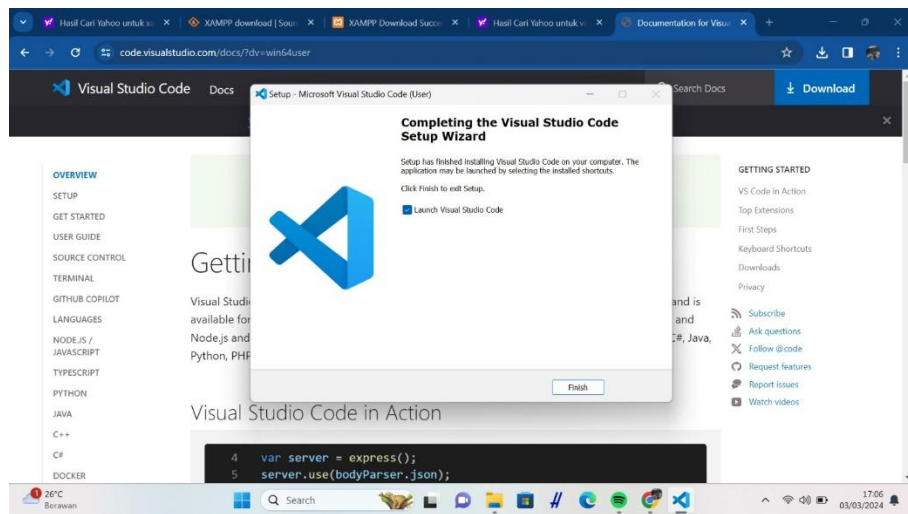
Hasil Cari Yahoo untuk s × XAMPP download | Sour × XAMPP Download Succ × Hasil Cari Yahoo untuk v × Documentation for Visu × +

code.visualstudio.com/docs/?dv=win64user

Visual Studio Code Docs

Search Docs

Download

OVERVIEW
SETUP
GET STARTED
USER GUIDE
SOURCE CONTROL
TERMINAL
GITHUB COPILOT
LANGUAGES
NODE.JS / JAVASCRIPT
TYPESCRIPT
PYTHON
JAVA
C++
C#
DOCKER

Getti

Visual Studi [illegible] and is available for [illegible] and Node.js and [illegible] C#, Java, Python, PHP

Visual Studio Code in Action

4 var server = express();
5 server.use(bodyParser.json);

GETTING STARTED
VS Code in Action
Top Extensions
First Steps
Keyboard Shortcuts
Downloads
Privacy

Subscribe
Ask questions
Follow @code
Request features
Report issues
Watch videos

Setup - Microsoft Visual Studio Code (User)

Completing the Visual Studio Code Setup Wizard

Setup has finished installing Visual Studio Code on your computer. The application may be launched by selecting the installed shortcuts.

Click Finish to exit Setup.

Launch Visual Studio Code

Finish

26°C
Berawan

Search

17:06
03/03/2024